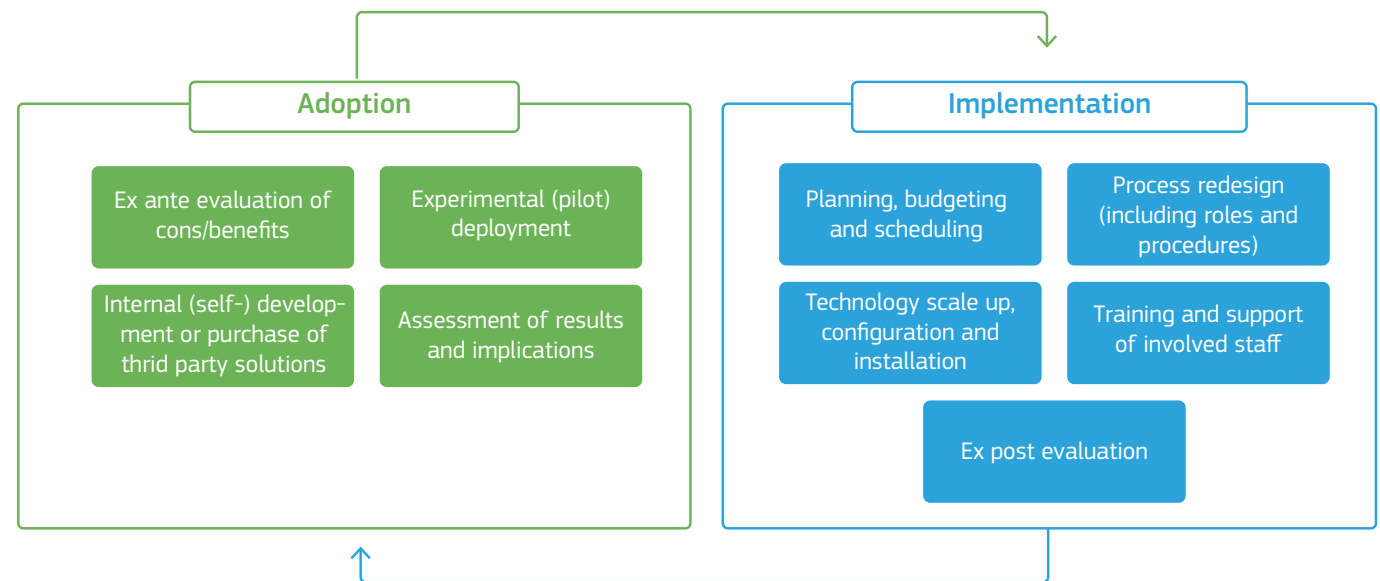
Adoption

Ex ante evaluation of cons/benefits

Experimental (pilot) deployment

Internal (self-) development or purchase of thrid party solutions

Assessment of results and implications

Implementation

Planning, budgeting and scheduling

Process redesign (including roles and procedures)

Technology scale up, configuration and installation

Training and support of involved staff

Ex post evaluation